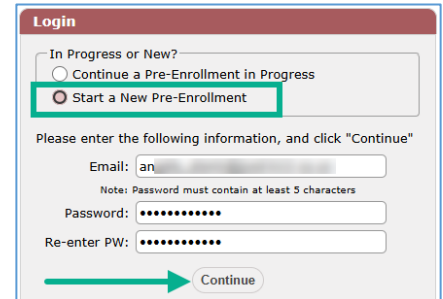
Login

In Progress or New?

Continue a Pre-Enrollment in Progress

Start a New Pre-Enrollment

Please enter the following information, and click "Continue"

Email: an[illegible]

Note: Password must contain at least 5 characters

Password: ••••••••••••

Re-enter PW: ••••••••••••

Continue